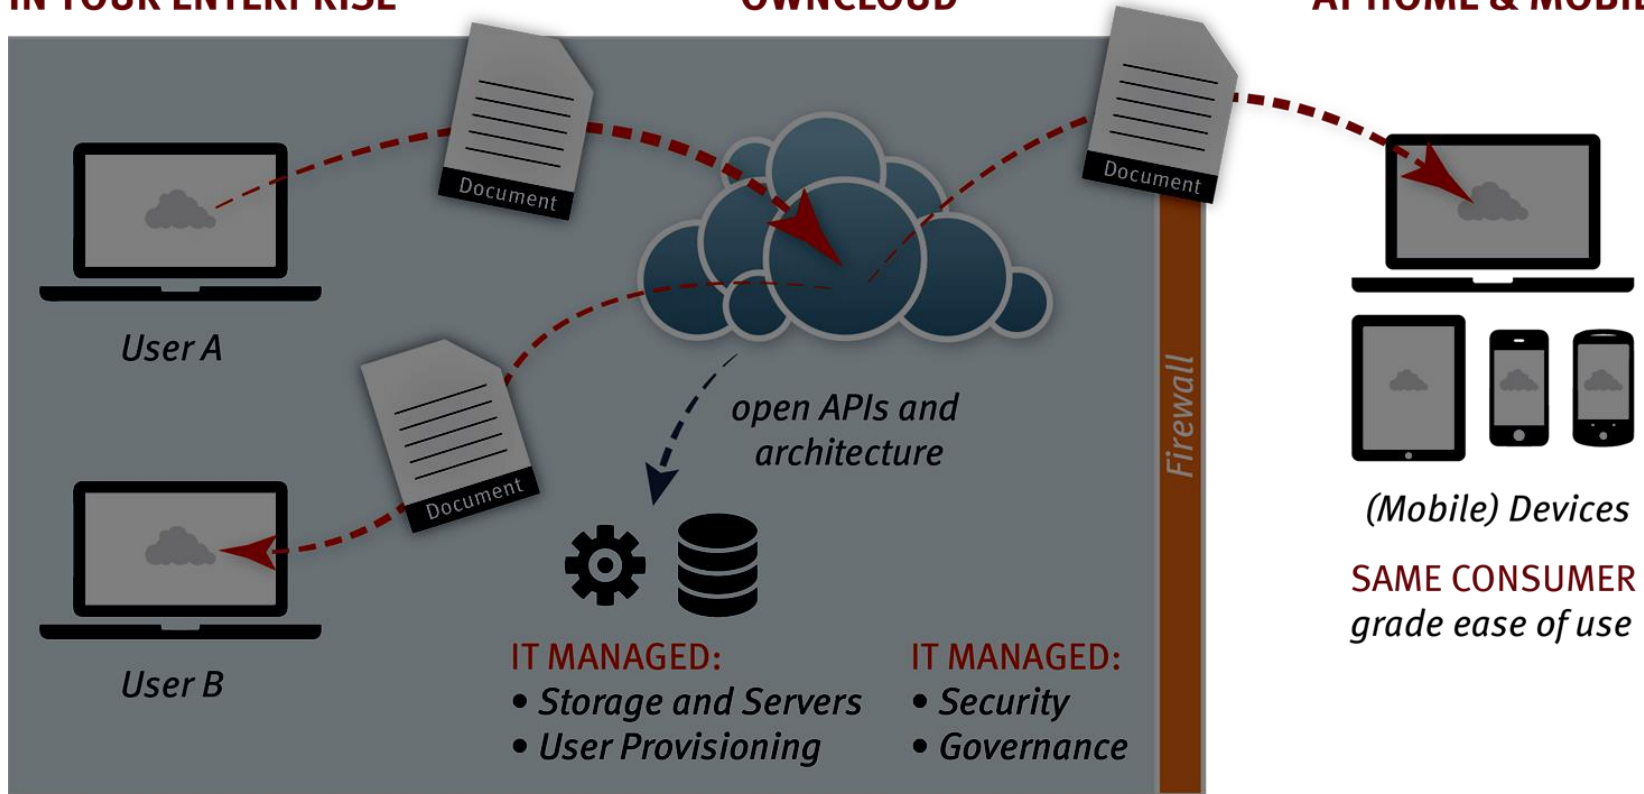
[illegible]

User A

User B

Document

Document

Document

open APIs and architecture

Firewall

IT MANAGED:
• Storage and Servers
• User Provisioning

IT MANAGED:
• Security
• Governance

(Mobile) Devices

SAME CONSUMER grade ease of use